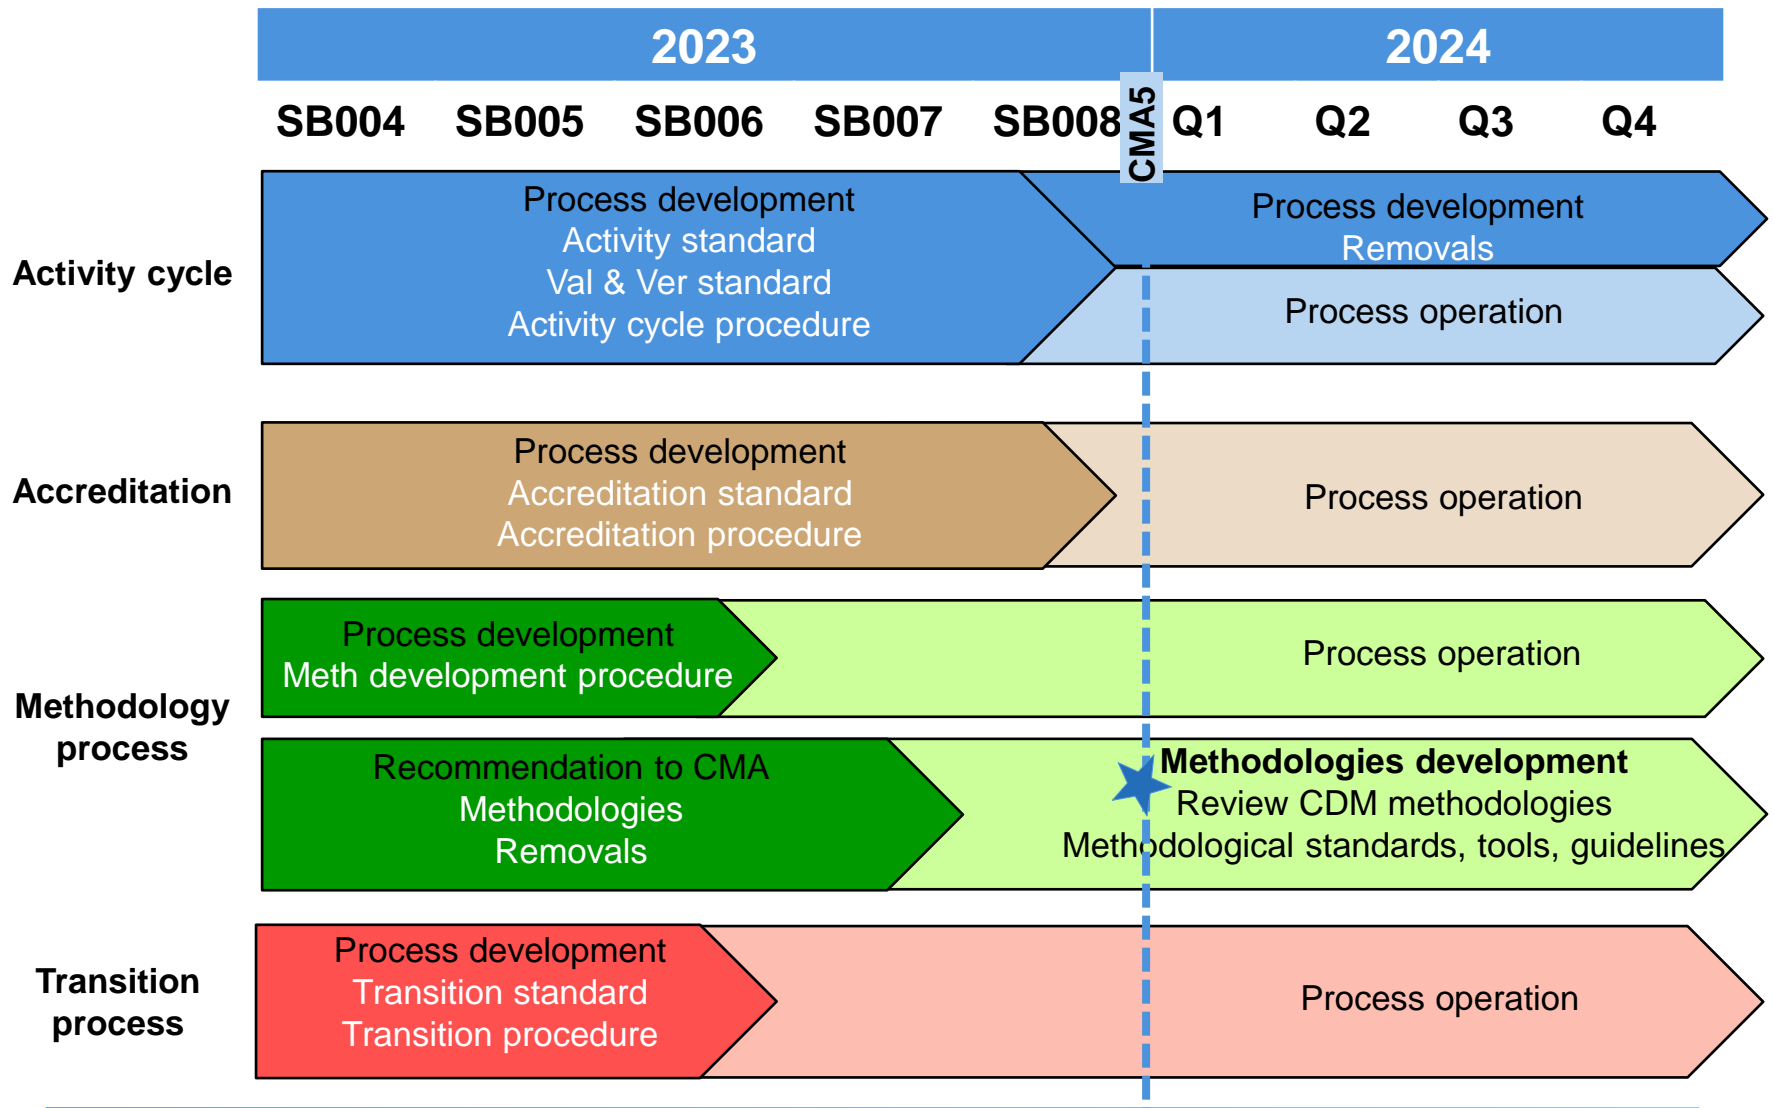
2023
2024

SB004 SB005 SB006 SB007 SB008 CMA5 Q1 Q2 Q3 Q4

Activity cycle

Process development
Activity standard
Val & Ver standard
Activity cycle procedure

Process development
Removals

Process operation

Accreditation

Process development
Accreditation standard
Accreditation procedure

Process operation

Methodology process

Process development
Meth development procedure

Process operation

Recommendation to CMA
Methodologies
Removals

Methodologies development
Review CDM methodologies
Methodological standards, tools, guidelines

Transition process

Process development
Transition standard
Transition procedure

Process operation